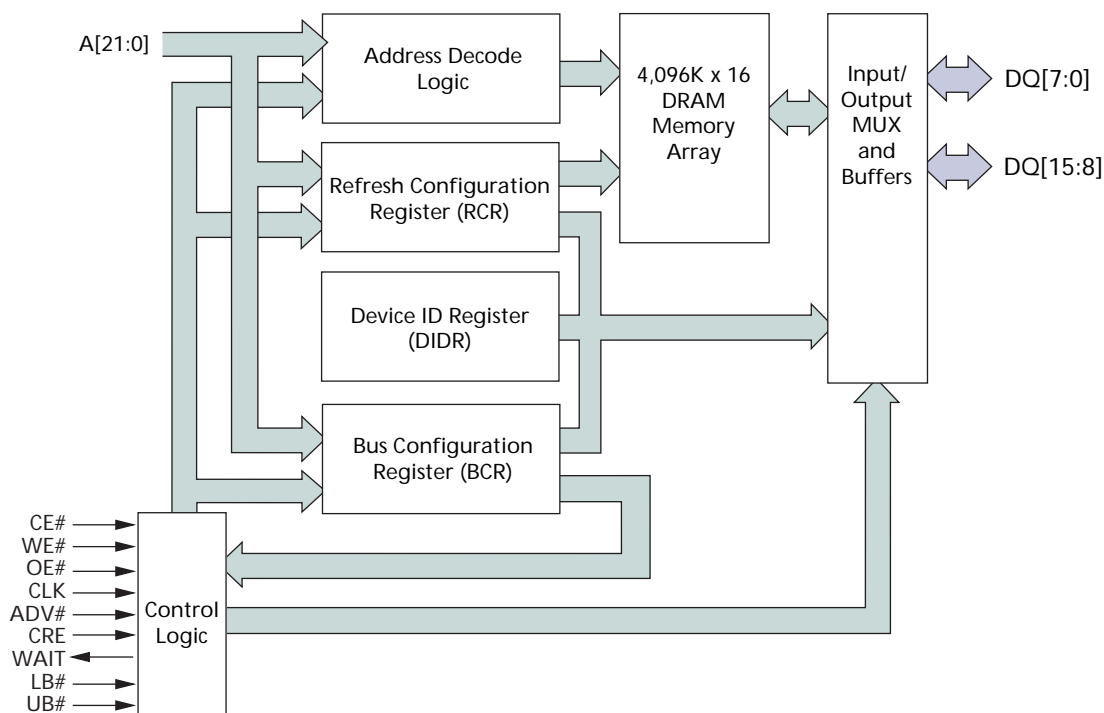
A[21:0]

Address Decode Logic

4,096K x 16 DRAM Memory Array

Input/ Output MUX and Buffers

DQ[7:0]

DQ[15:8]

Refresh Configuration Register (RCR)

Device ID Register (DIDR)

Bus Configuration Register (BCR)

CE#
WE#
OE#
CLK
ADV#
CRE
WAIT
LB#
UB#

Control Logic